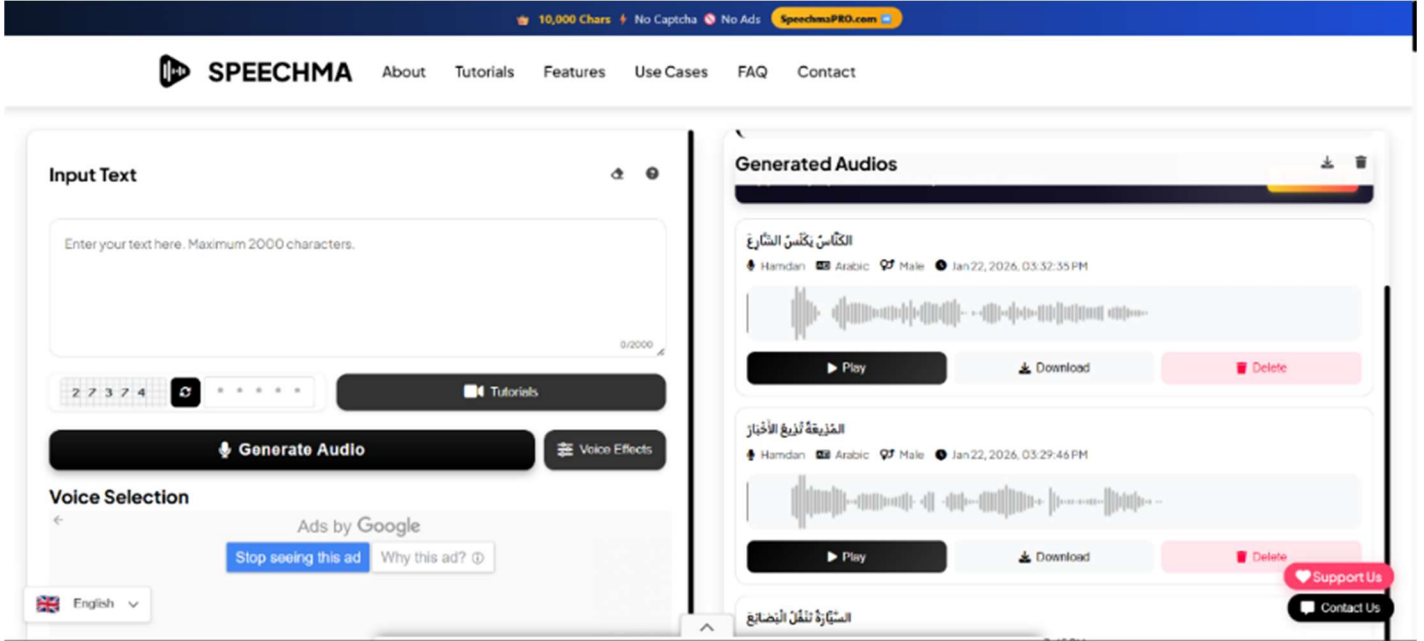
10,000 Chars No Captcha No Ads SpeechmaPRO.com

SPEECHMA About Tutorials Features Use Cases FAQ Contact

Input Text

Enter your text here. Maximum 2000 characters.

0/2000

27374

Tutorials

Generate Audio

Voice Effects

Voice Selection

Ads by Google

Stop seeing this ad Why this ad?

English

Generated Audios

الكَنَّاسُ يَكْنُسُ الشَّارِعَ

Hamdan Arabic Male Jan 22, 2026, 03:32:35 PM

Play Download Delete

المُذِيعَةُ تُذِيعُ الأَخْبَارَ

Hamdan Arabic Male Jan 22, 2026, 03:29:46 PM

Play Download Delete

السَّيَّارَةُ تَنْقُلُ البَضَائِعَ

Support Us

Contact Us